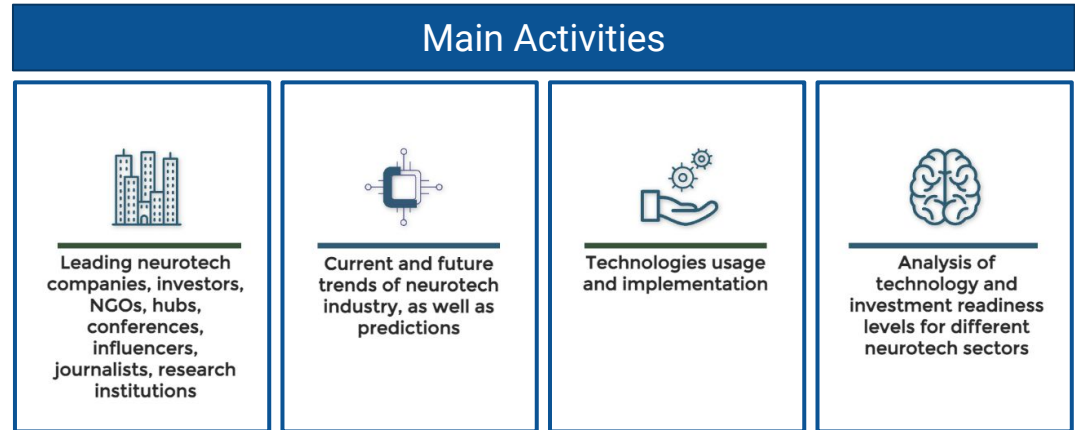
Main Activities

Leading neurotech companies, investors, NGOs, hubs, conferences, influencers, journalists, research institutions

Current and future trends of neurotech industry, as well as predictions

Technologies usage and implementation

Analysis of technology and investment readiness levels for different neurotech sectors